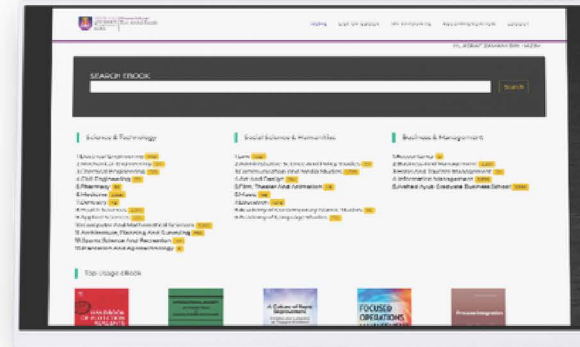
UNIVERSITI TEKNOLOGI MARA

HOME LIST OF EBOOK MY FAVOURITE RECOMMENDATION LOGOUT

Hi, ASRAF ZAHARUDIN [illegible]

SEARCH EBOOK

Search

Science & Technology

1.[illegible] Engineering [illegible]
2.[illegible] Engineering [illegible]
3.Chemical Engineering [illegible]
4.Civil Engineering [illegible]
5.Pharmacy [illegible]
6.Medicine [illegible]
7.Dentistry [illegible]
8.Health Sciences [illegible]
9.Applied Sciences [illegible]
10.Computer And Mathematical Sciences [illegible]
11.Architecture, Planning And Surveying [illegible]
12.Sports Science And Recreation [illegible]
13.Plantation And Agrotechnology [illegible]

Social Science & Humanities

1.Law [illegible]
2.Administrative Science And Policy Studies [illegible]
3.Communication And Media Studies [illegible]
4.Art And Design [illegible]
5.Film, Theatre And Animation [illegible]
6.Music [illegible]
7.Education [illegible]
8.Academy Of Contemporary Islamic Studies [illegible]
9.Academy Of Language Studies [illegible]

Business & Management

1.Accountancy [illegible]
2.Business And Management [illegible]
3.Hotel And Tourism Management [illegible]
4.Information Management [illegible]
5.Arshad Ayub Graduate Business School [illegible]

Top Usage eBook

HANDBOOK OF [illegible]

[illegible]

A Culture of Rapid Improvement

FOCUSED OPERATIONS

Process Integration